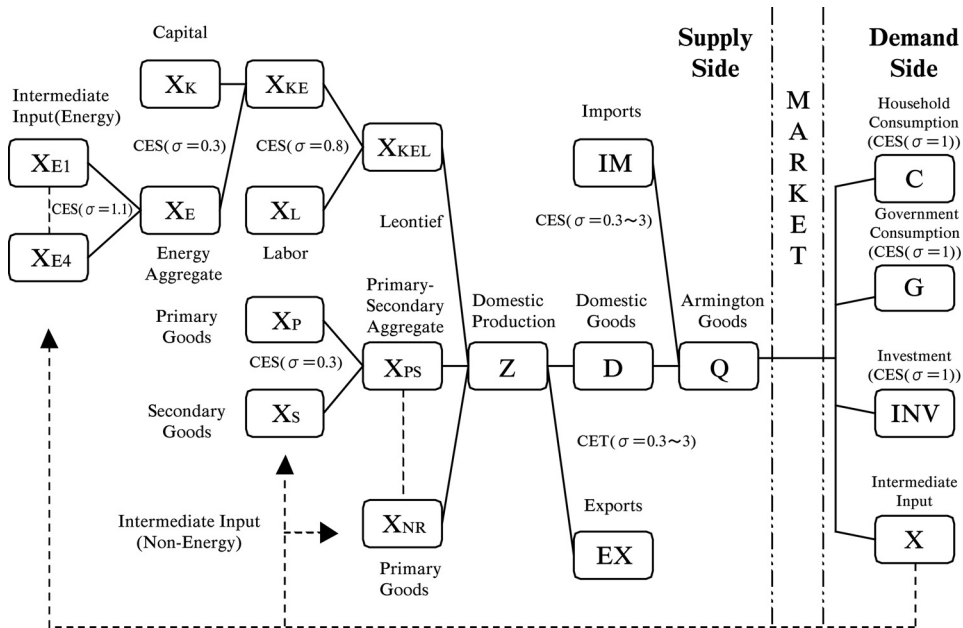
Supply Side

Demand Side

MARKET

Capital

$X_K$

$X_{KE}$

Intermediate Input(Energy)

CES($\sigma=0.3$)

CES($\sigma=0.8$)

$X_{KEL}$

$X_{E1}$

CES($\sigma=1.1$)

$X_E$

$X_L$

$X_{E4}$

Energy Aggregate

Labor

Leontief

Imports

IM

CES($\sigma=0.3\sim3$)

Household Consumption (CES($\sigma=1$))

C

Government Consumption (CES($\sigma=1$))

G

Primary Goods

$X_P$

CES($\sigma=0.3$)

Primary-Secondary Aggregate

$X_{PS}$

Domestic Production

Z

Domestic Goods

D

Armington Goods

Q

Investment (CES($\sigma=1$))

INV

Secondary Goods

$X_S$

CET($\sigma=0.3\sim3$)

Exports

EX

Intermediate Input (Non-Energy)

$X_{NR}$

Primary Goods

Intermediate Input

X